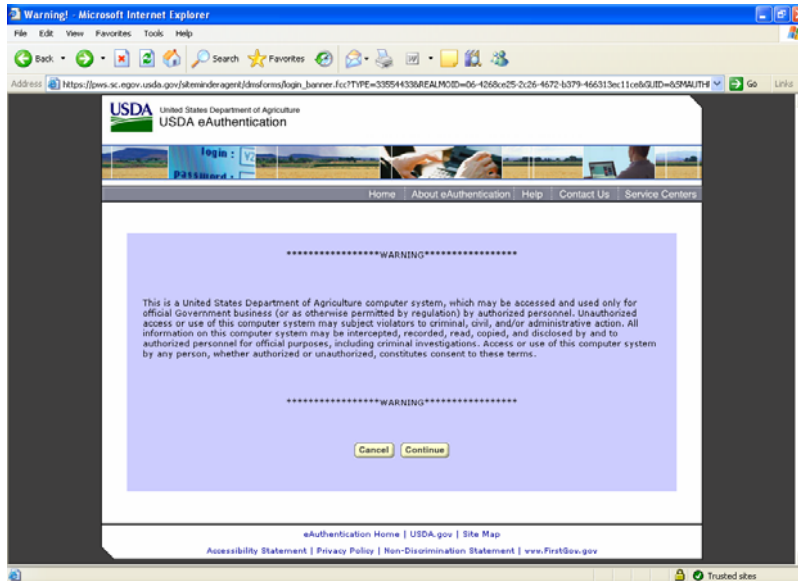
Warning! - Microsoft Internet Explorer

File Edit View Favorites Tools Help

Back Search Favorites

Address https://pws.sc.egov.usda.gov/siteminderagent/dmsforms/login_banner.fcc?TYPE=33554433&REALMOID=06-4268ce25-2c26-4672-b379-466313ec11ce&GUID=&SMAUTHI Go Links

USDA United States Department of Agriculture
USDA eAuthentication

login :
password :

Home | About eAuthentication | Help | Contact Us | Service Centers

******************WARNING******************

This is a United States Department of Agriculture computer system, which may be accessed and used only for official Government business (or as otherwise permitted by regulation) by authorized personnel. Unauthorized access or use of this computer system may subject violators to criminal, civil, and/or administrative action. All information on this computer system may be intercepted, recorded, read, copied, and disclosed by and to authorized personnel for official purposes, including criminal investigations. Access or use of this computer system by any person, whether authorized or unauthorized, constitutes consent to these terms.

******************WARNING******************

Cancel Continue

eAuthentication Home | USDA.gov | Site Map

Accessibility Statement | Privacy Policy | Non-Discrimination Statement | www.FirstGov.gov

Trusted sites